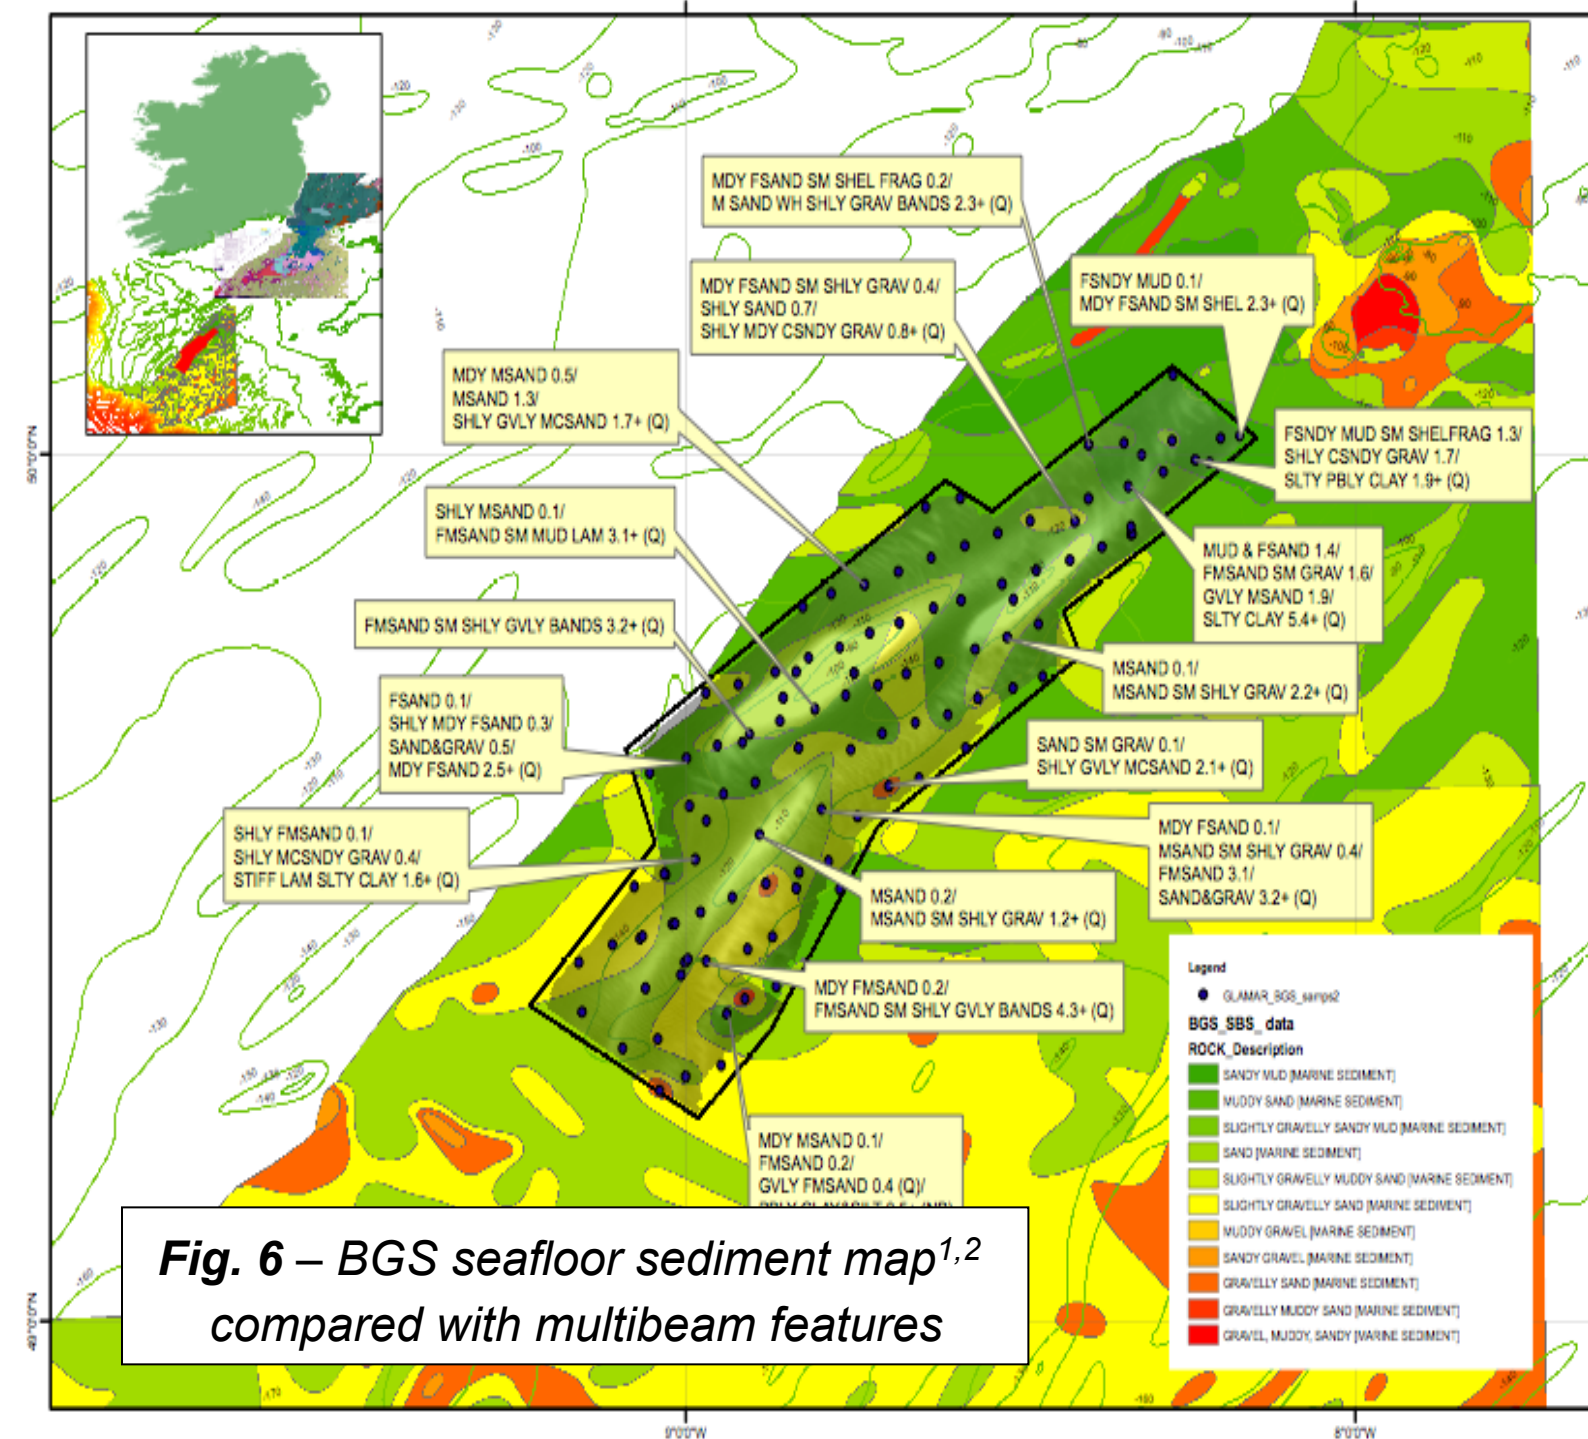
MDY FSAND SM SHEL FRAG 0.2/
M SAND WH SHLY GRAV BANDS 2.3+ (Q)

MDY FSAND SM SHLY GRAV 0.4/
SHLY SAND 0.7/
SHLY MDY CSNDY GRAV 0.8+ (Q)

FSNDY MUD 0.1/
MDY FSAND SM SHEL 2.3+ (Q)

MDY MSAND 0.5/
MSAND 1.3/
SHLY GVLY MCSAND 1.7+ (Q)

FSNDY MUD SM SHELFRAG 1.3/
SHLY CSNDY GRAV 1.7/
SLTY PBLY CLAY 1.9+ (Q)

SHLY MSAND 0.1/
FMSAND SM MUD LAM 3.1+ (Q)

MUD & FSAND 1.4/
FMSAND SM GRAV 1.6/
GVLY MSAND 1.9/
SLTY CLAY 5.4+ (Q)

FMSAND SM SHLY GVLY BANDS 3.2+ (Q)

MSAND 0.1/
MSAND SM SHLY GRAV 2.2+ (Q)

FSAND 0.1/
SHLY MDY FSAND 0.3/
SAND&GRAV 0.5/
MDY FSAND 2.5+ (Q)

SAND SM GRAV 0.1/
SHLY GVLY MCSAND 2.1+ (Q)

SHLY FMSAND 0.1/
SHLY MCSNDY GRAV 0.4/
STIFF LAM SLTY CLAY 1.6+ (Q)

MDY FSAND 0.1/
MSAND SM SHLY GRAV 0.4/
FMSAND 3.1/
SAND&GRAV 3.2+ (Q)

MSAND 0.2/
MSAND SM SHLY GRAV 1.2+ (Q)

MDY FMSAND 0.2/
FMSAND SM SHLY GVLY BANDS 4.3+ (Q)

MDY MSAND 0.1/
FMSAND 0.2/
GVLY FMSAND 0.4 (Q)/
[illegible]

Legend
GLAMAR_BGS_samps2
BGS_SBS_data
ROCK_Description
SANDY MUD [MARINE SEDIMENT]
MUDDY SAND [MARINE SEDIMENT]
SLIGHTLY GRAVELLY SANDY MUD [MARINE SEDIMENT]
SAND [MARINE SEDIMENT]
SLIGHTLY GRAVELLY MUDDY SAND [MARINE SEDIMENT]
SLIGHTLY GRAVELLY SAND [MARINE SEDIMENT]
MUDDY GRAVEL [MARINE SEDIMENT]
SANDY GRAVEL [MARINE SEDIMENT]
GRAVELLY SAND [MARINE SEDIMENT]
GRAVELLY MUDDY SAND [MARINE SEDIMENT]
GRAVEL, MUDDY, SANDY [MARINE SEDIMENT]

Fig. 6 – BGS seafloor sediment map$^{1,2}$ compared with multibeam features

50°0'0"N
49°0'0"N
9°0'0"W
8°0'0"W